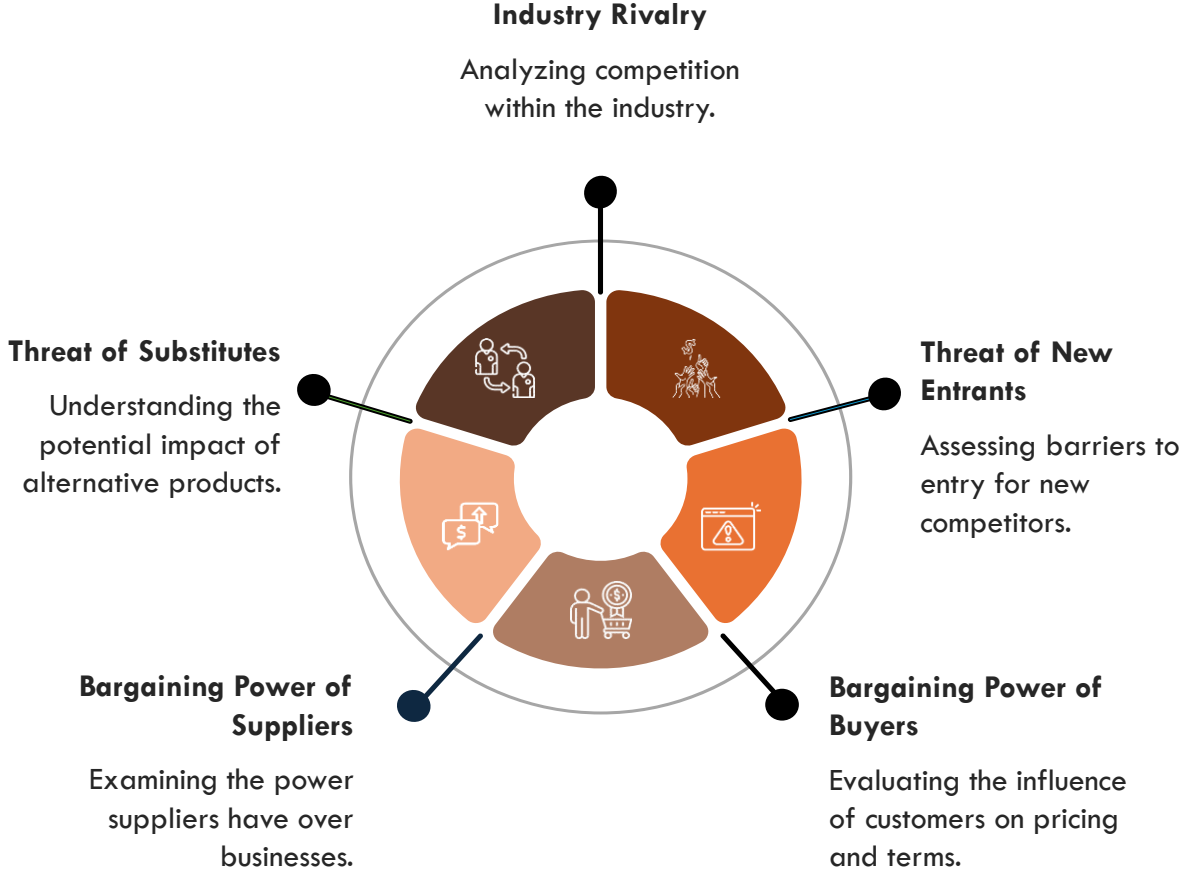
Industry Rivalry

Analyzing competition within the industry.

Threat of Substitutes

Understanding the potential impact of alternative products.

Threat of New Entrants

Assessing barriers to entry for new competitors.

Bargaining Power of Suppliers

Examining the power suppliers have over businesses.

Bargaining Power of Buyers

Evaluating the influence of customers on pricing and terms.